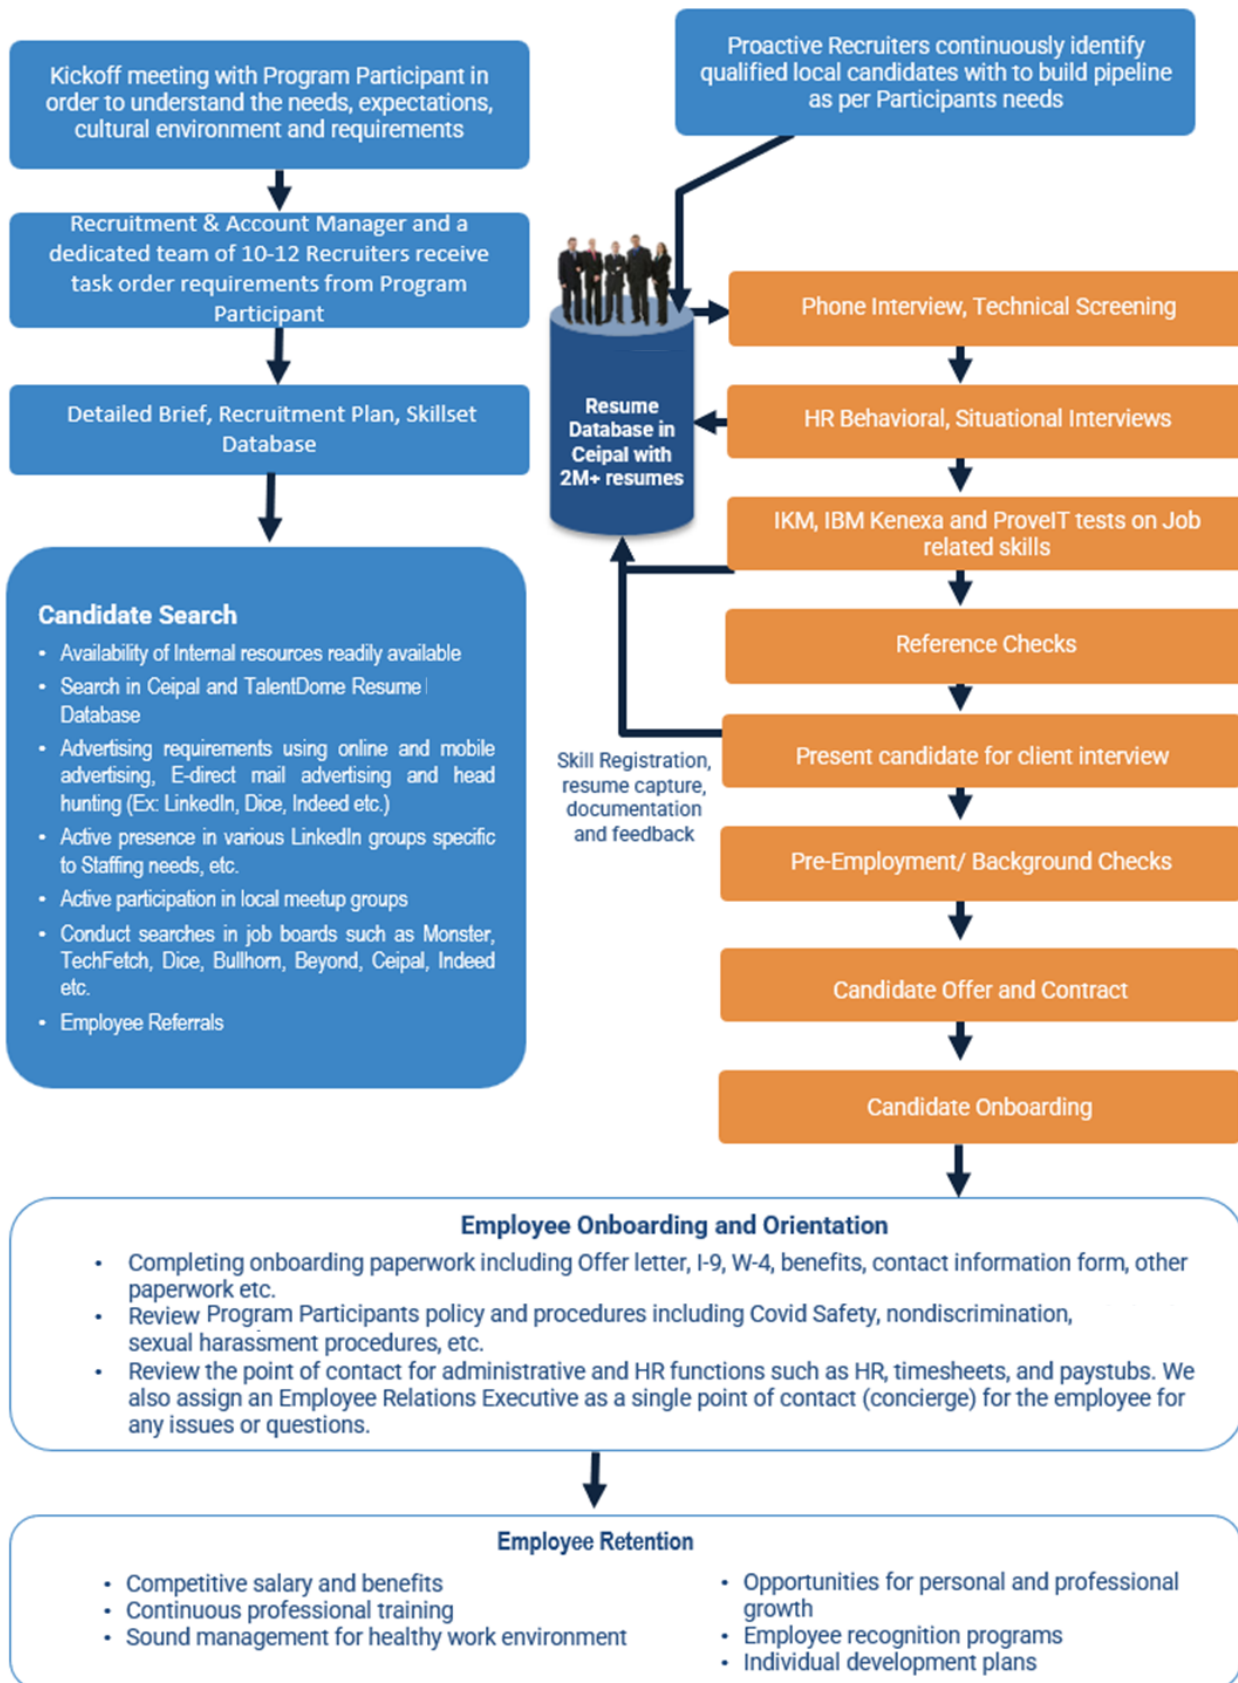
Kickoff meeting with Program Participant in order to understand the needs, expectations, cultural environment and requirements

Proactive Recruiters continuously identify qualified local candidates with to build pipeline as per Participants needs

Recruitment & Account Manager and a dedicated team of 10-12 Recruiters receive task order requirements from Program Participant

Detailed Brief, Recruitment Plan, Skillset Database

Resume Database in Ceipal with 2M+ resumes

Phone Interview, Technical Screening

HR Behavioral, Situational Interviews

IKM, IBM Kenexa and ProveIT tests on Job related skills

Reference Checks

Present candidate for client interview

Pre-Employment/ Background Checks

Candidate Offer and Contract

Candidate Onboarding

Skill Registration, resume capture, documentation and feedback

Candidate Search
• Availability of Internal resources readily available
• Search in Ceipal and TalentDome Resume Database
• Advertising requirements using online and mobile advertising, E-direct mail advertising and head hunting (Ex: LinkedIn, Dice, Indeed etc.)
• Active presence in various LinkedIn groups specific to Staffing needs, etc.
• Active participation in local meetup groups
• Conduct searches in job boards such as Monster, TechFetch, Dice, Bullhorn, Beyond, Ceipal, Indeed etc.
• Employee Referrals

Employee Onboarding and Orientation
• Completing onboarding paperwork including Offer letter, I-9, W-4, benefits, contact information form, other paperwork etc.
• Review Program Participants policy and procedures including Covid Safety, nondiscrimination, sexual harassment procedures, etc.
• Review the point of contact for administrative and HR functions such as HR, timesheets, and paystubs. We also assign an Employee Relations Executive as a single point of contact (concierge) for the employee for any issues or questions.

Employee Retention
• Competitive salary and benefits
• Continuous professional training
• Sound management for healthy work environment
• Opportunities for personal and professional growth
• Employee recognition programs
• Individual development plans